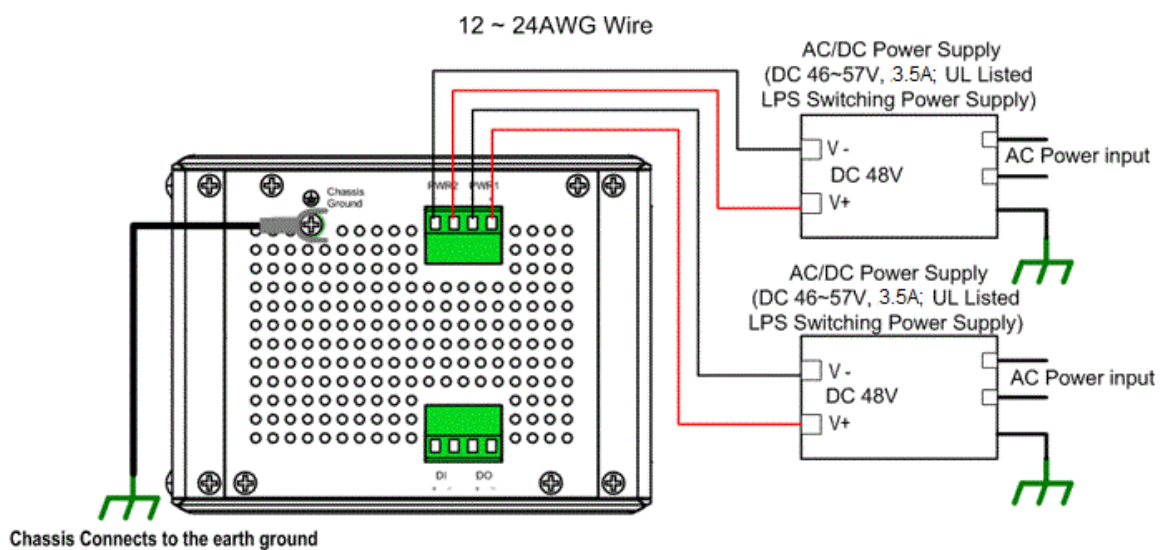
12 ~ 24AWG Wire

AC/DC Power Supply (DC 46~57V, 3.5A; UL Listed LPS Switching Power Supply)

V -
DC 48V
V+

AC Power input

AC/DC Power Supply (DC 46~57V, 3.5A; UL Listed LPS Switching Power Supply)

V -
DC 48V
V+

AC Power input

Chassis Ground

PWR2 PWR1

DI DO

Chassis Connects to the earth ground